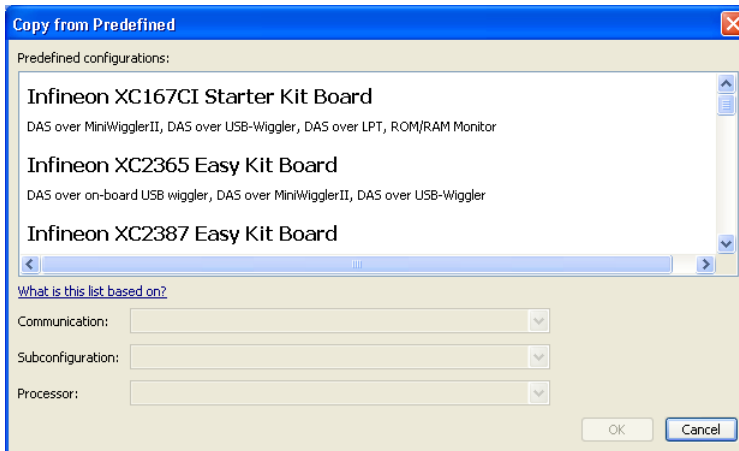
Copy from Predefined

Predefined configurations:

Infineon XC167CI Starter Kit Board

DAS over MiniWigglerII, DAS over USB-Wiggler, DAS over LPT, ROM/RAM Monitor

Infineon XC2365 Easy Kit Board

DAS over on-board USB wiggler, DAS over MiniWigglerII, DAS over USB-Wiggler

Infineon XC2387 Easy Kit Board

What is this list based on?

Communication:

Subconfiguration:

Processor:

OK

Cancel